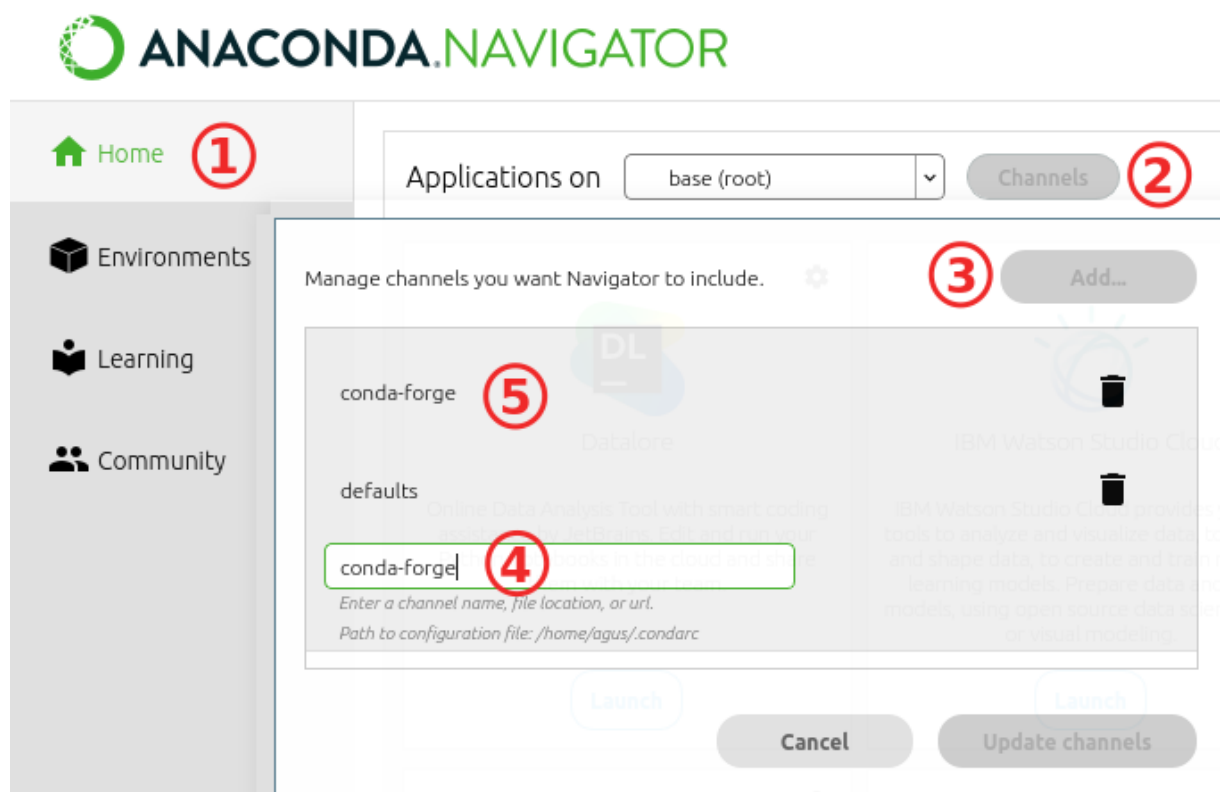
ANACONDA.NAVIGATOR

Home ①

Environments

Learning

Community

Applications on base (root) Channels ②

Manage channels you want Navigator to include. ③ Add...

conda-forge ⑤

defaults

conda-forge ④

Enter a channel name, file location, or url.

Path to configuration file: /home/agus/.condarc

Cancel Update channels